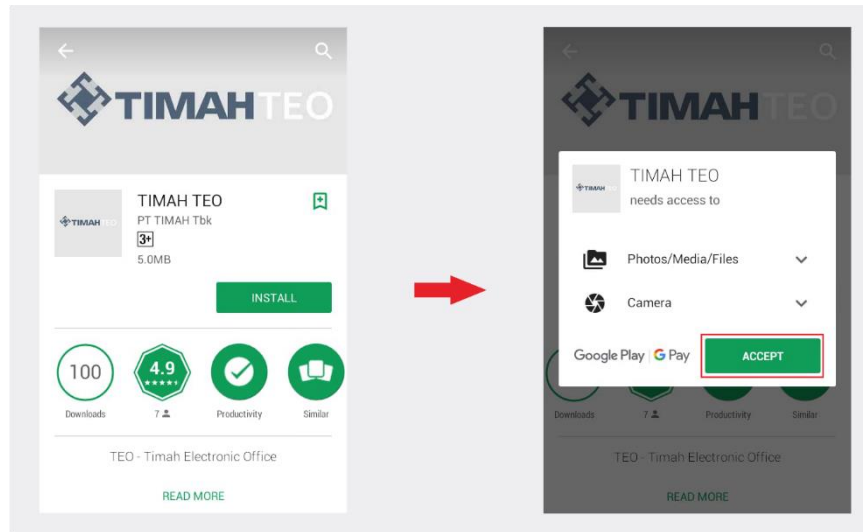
TIMAHTEO

TIMAH TEO
PT TIMAH Tbk
3+
5.0MB

INSTALL

100
Downloads

4.9
7

Productivity

Similar

TEO - Timah Electronic Office

READ MORE

TIMAHTEO

TIMAH TEO
needs access to

Photos/Media/Files

Camera

Google Play | G Pay

ACCEPT

Downloads

7

Productivity

Similar

TEO - Timah Electronic Office

READ MORE